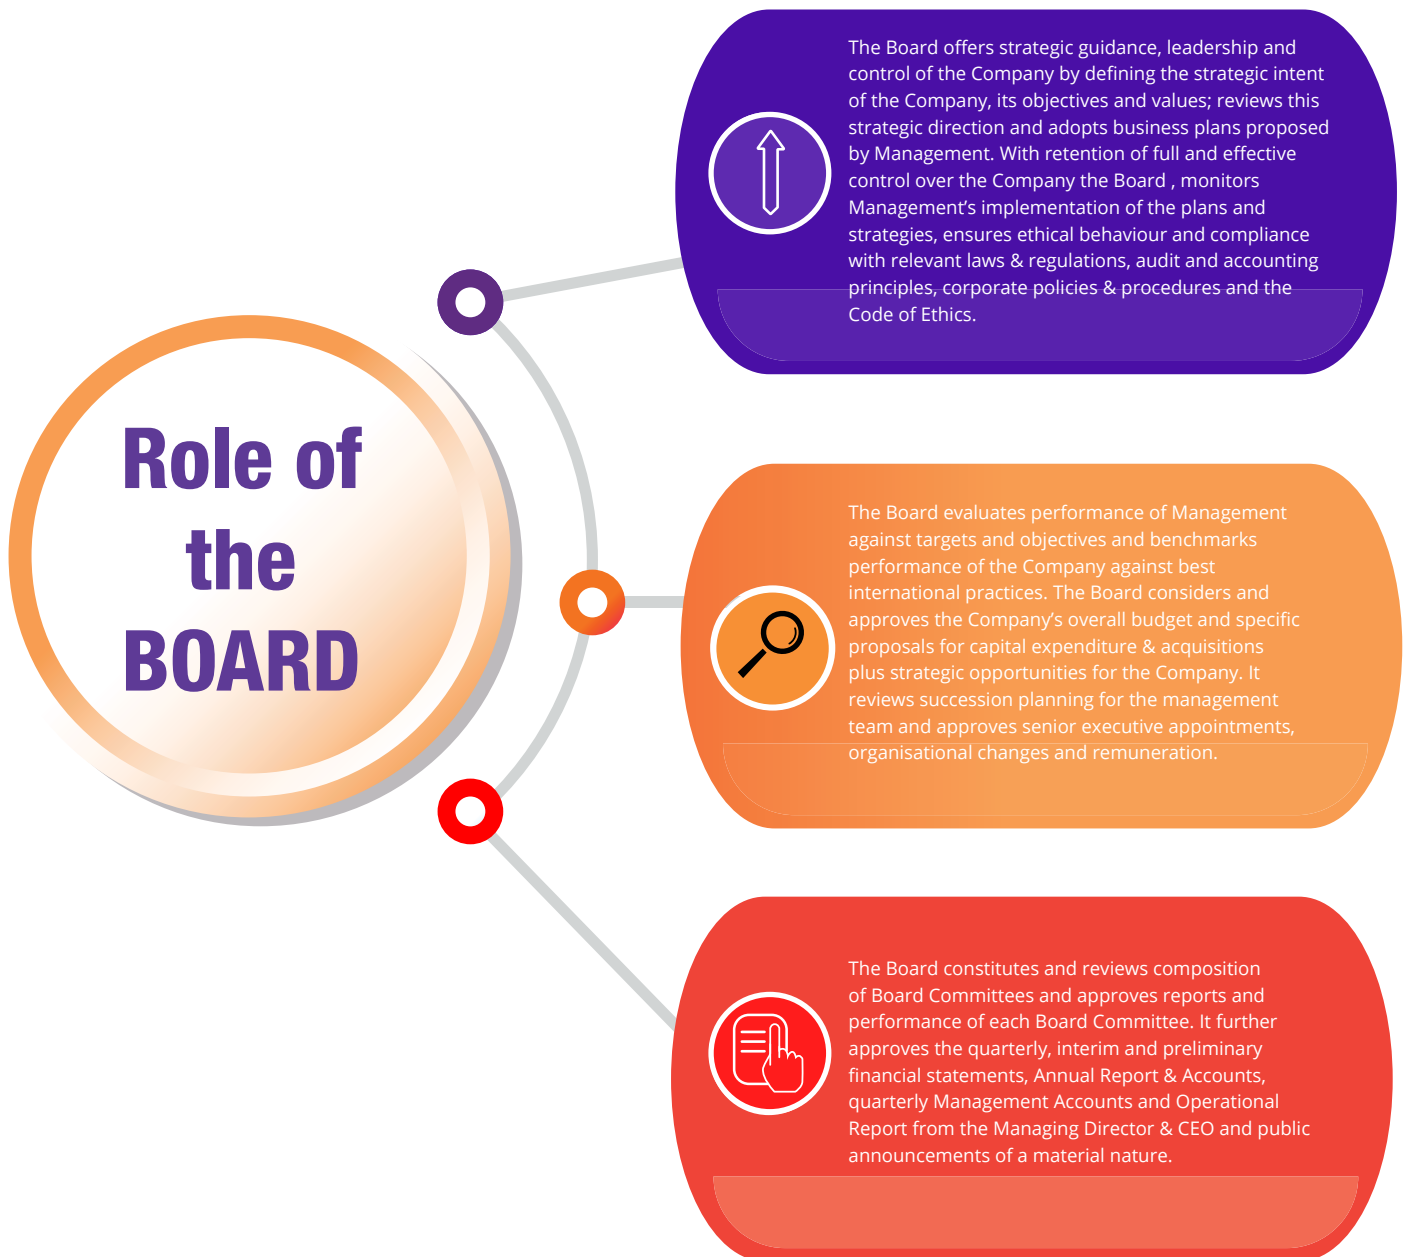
Role of the BOARD

The Board offers strategic guidance, leadership and control of the Company by defining the strategic intent of the Company, its objectives and values; reviews this strategic direction and adopts business plans proposed by Management. With retention of full and effective control over the Company the Board , monitors Management's implementation of the plans and strategies, ensures ethical behaviour and compliance with relevant laws & regulations, audit and accounting principles, corporate policies & procedures and the Code of Ethics.

The Board evaluates performance of Management against targets and objectives and benchmarks performance of the Company against best international practices. The Board considers and approves the Company's overall budget and specific proposals for capital expenditure & acquisitions plus strategic opportunities for the Company. It reviews succession planning for the management team and approves senior executive appointments, organisational changes and remuneration.

The Board constitutes and reviews composition of Board Committees and approves reports and performance of each Board Committee. It further approves the quarterly, interim and preliminary financial statements, Annual Report & Accounts, quarterly Management Accounts and Operational Report from the Managing Director & CEO and public announcements of a material nature.